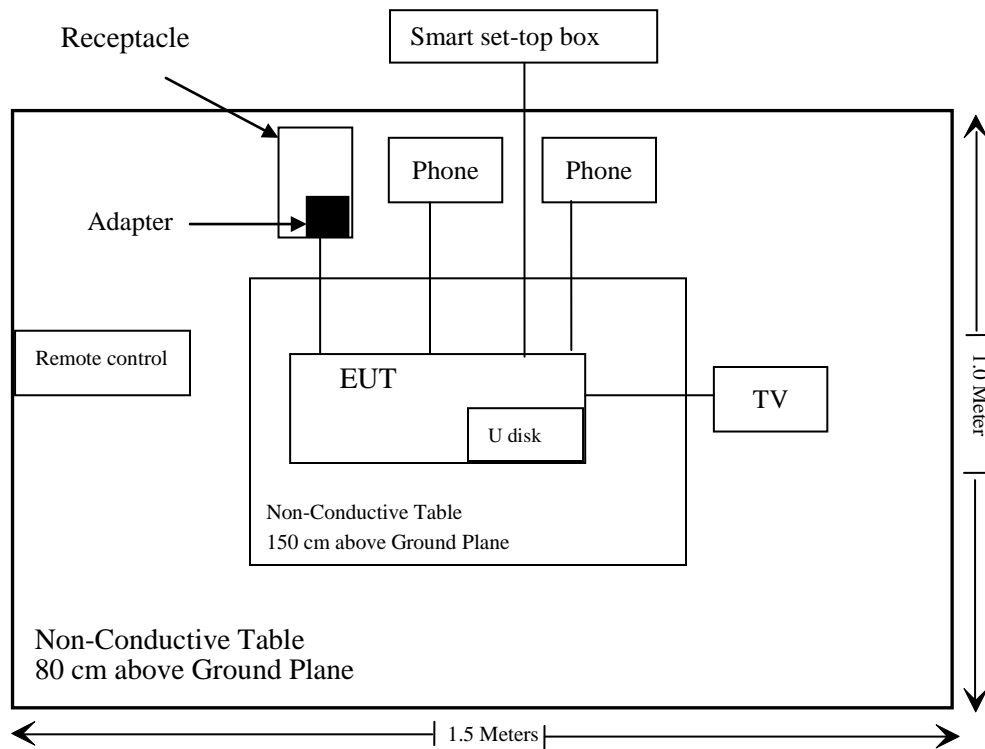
Receptacle

Smart set-top box

Phone

Phone

Adapter

Remote control

EUT

TV

U disk

Non-Conductive Table
150 cm above Ground Plane

1.0 Meter

Non-Conductive Table
80 cm above Ground Plane

1.5 Meters